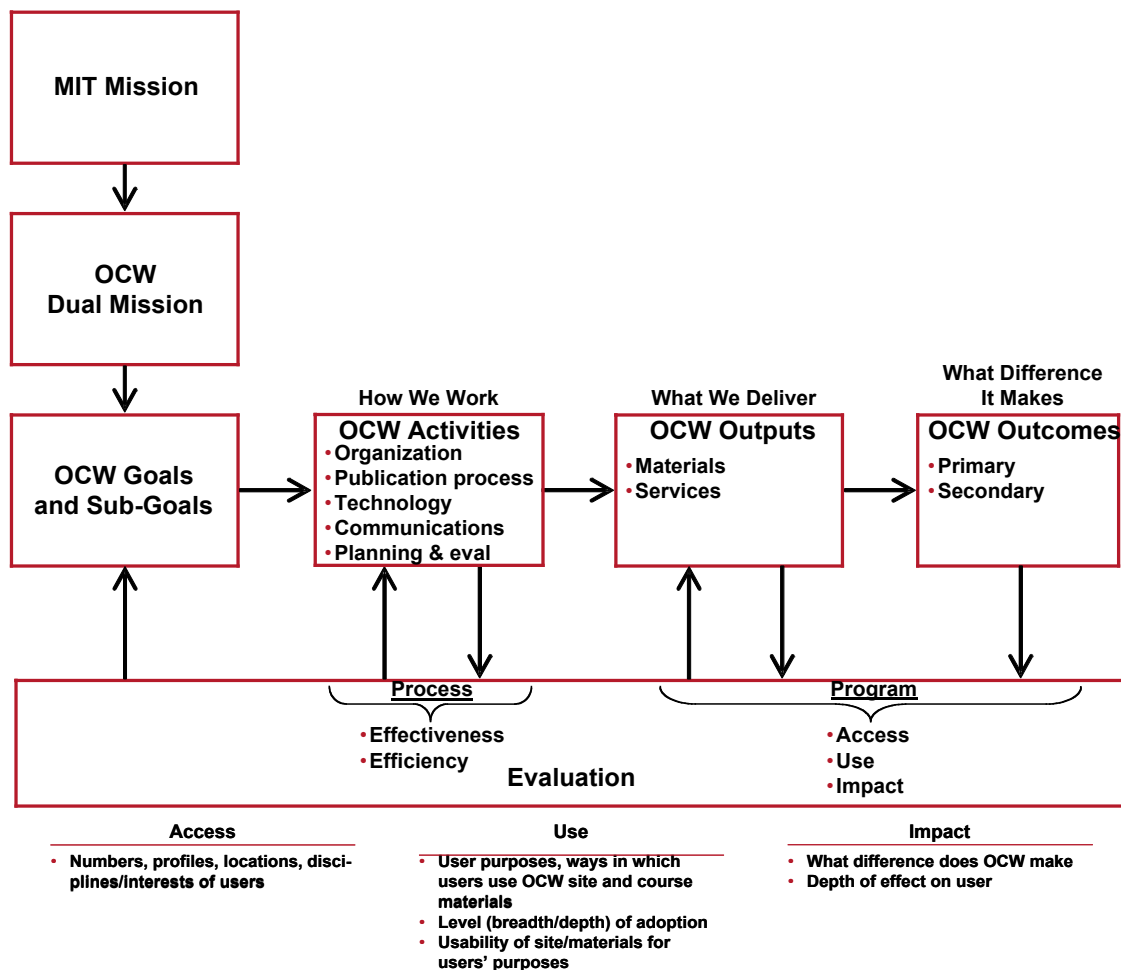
MIT Mission

OCW Dual Mission

OCW Goals and Sub-Goals

How We Work

OCW Activities
• Organization
• Publication process
• Technology
• Communications
• Planning & eval

What We Deliver

OCW Outputs
• Materials
• Services

What Difference It Makes

OCW Outcomes
• Primary
• Secondary

Process
• Effectiveness
• Efficiency

Program
• Access
• Use
• Impact

Evaluation

Access
• Numbers, profiles, locations, disciplines/interests of users

Use
• User purposes, ways in which users use OCW site and course materials
• Level (breadth/depth) of adoption
• Usability of site/materials for users' purposes

Impact
• What difference does OCW make
• Depth of effect on user